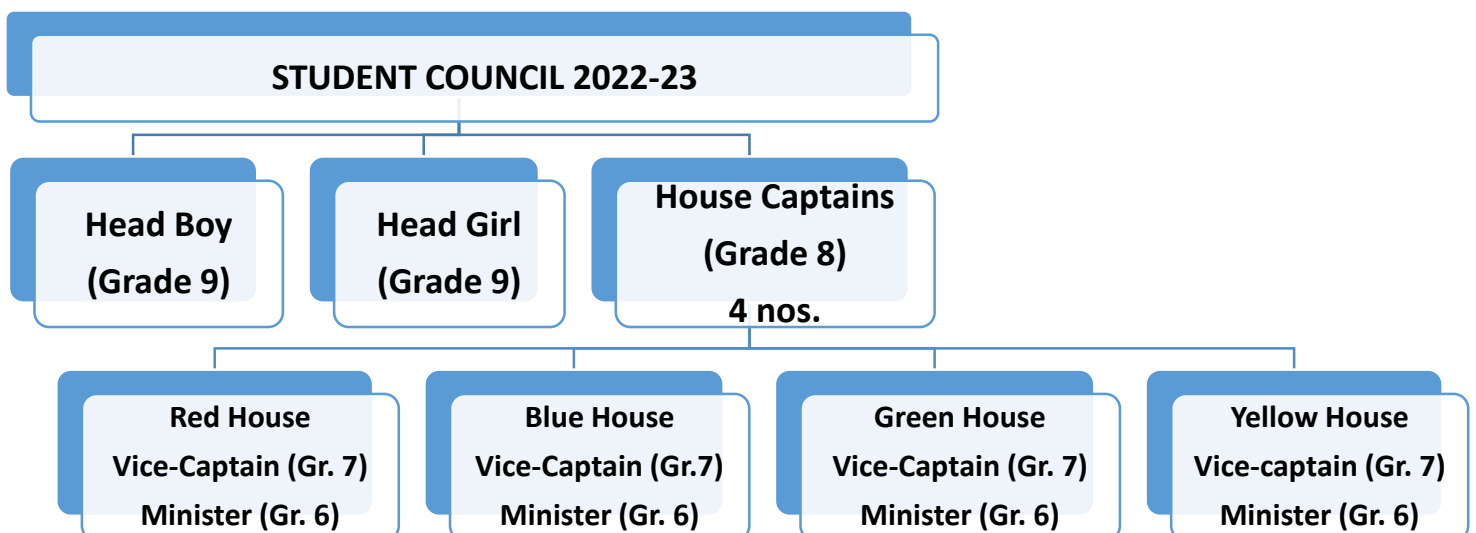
STUDENT COUNCIL 2022-23

Head Boy
(Grade 9)

Head Girl
(Grade 9)

House Captains
(Grade 8)
4 nos.

Red House
Vice-Captain (Gr. 7)
Minister (Gr. 6)

Blue House
Vice-Captain (Gr.7)
Minister (Gr. 6)

Green House
Vice-Captain (Gr. 7)
Minister (Gr. 6)

Yellow House
Vice-captain (Gr. 7)
Minister (Gr. 6)